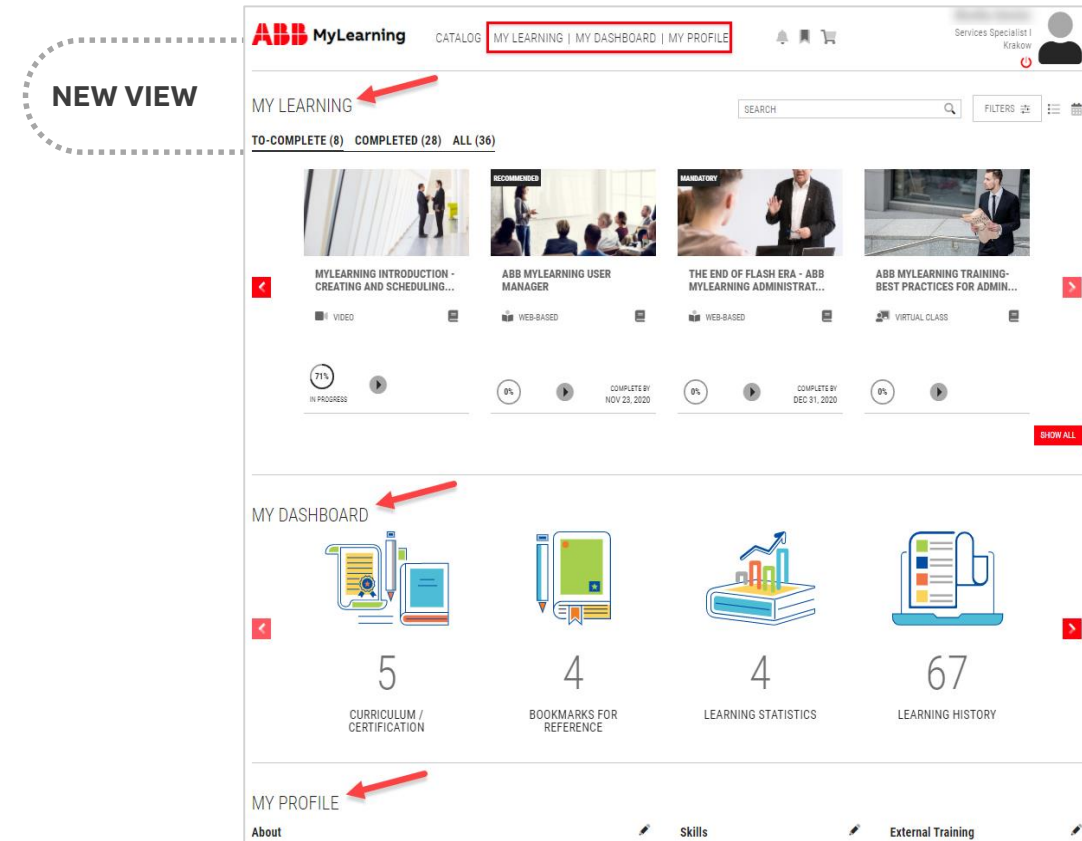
NEW VIEW

ABB MyLearning CATALOG MY LEARNING | MY DASHBOARD | MY PROFILE

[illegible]
Services Specialist I
Krakow

MY LEARNING

SEARCH
FILTERS

TO-COMPLETE (8) COMPLETED (28) ALL (36)

MYLEARNING INTRODUCTION - CREATING AND SCHEDULING...
VIDEO
71%
IN PROGRESS

RECOMMENDED
ABB MYLEARNING USER MANAGER
WEB-BASED
0%
COMPLETE BY
NOV 23, 2020

MANDATORY
THE END OF FLASH ERA - ABB MYLEARNING ADMINISTRAT...
WEB-BASED
0%
COMPLETE BY
DEC 31, 2020

ABB MYLEARNING TRAINING- BEST PRACTICES FOR ADMIN...
VIRTUAL CLASS
0%

SHOW ALL

MY DASHBOARD

5
CURRICULUM / CERTIFICATION

4
BOOKMARKS FOR REFERENCE

4
LEARNING STATISTICS

67
LEARNING HISTORY

MY PROFILE

About

Skills

External Training